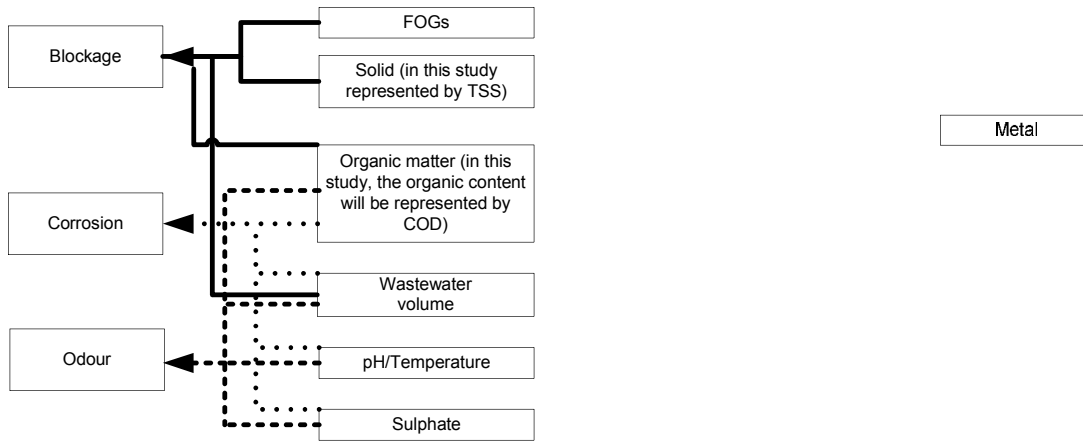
Blockage

Corrosion

Odour

FOGs

Solid (in this study represented by TSS)

Organic matter (in this study, the organic content will be represented by COD)

Wastewater volume

pH/Temperature

Sulphate

Metal